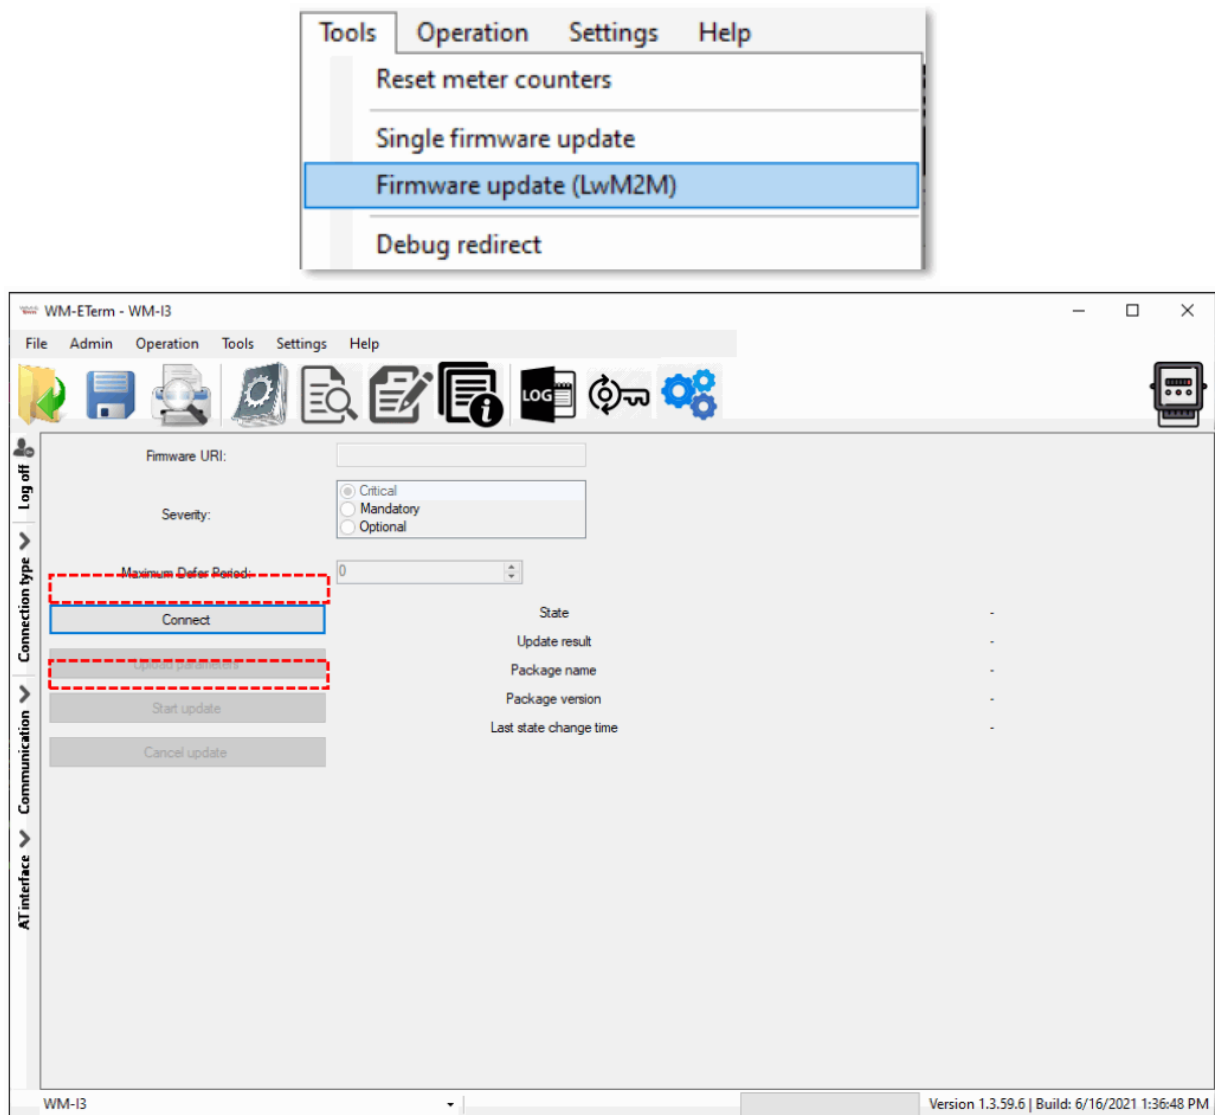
Tools Operation Settings Help

Reset meter counters

Single firmware update

Firmware update (LwM2M)

Debug redirect

WM-ETerm - WM-I3

File Admin Operation Tools Settings Help

LOG

Log off

Connection type

Communication

AT interface

Firmware URI:

Severity:

Critical
Mandatory
Optional

Maximum Defer Period:

0

Connect

Upload parameters

Start update

Cancel update

State -

Update result -

Package name -

Package version -

Last state change time -

WM-I3

Version 1.3.59.6 | Build: 6/16/2021 1:36:48 PM